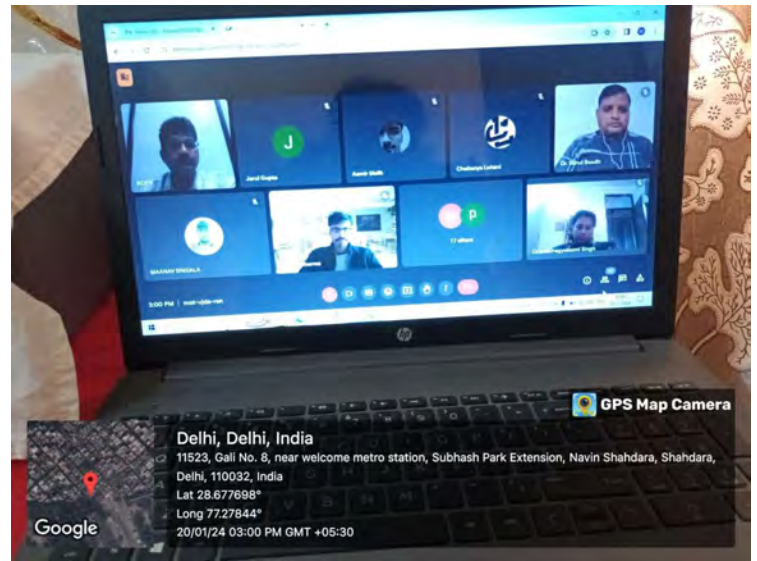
J

Jarul Gupta

Aamir Malik

Chaitanya Lohani

Dr. Vipul Bandh

MAANAV SINGALA

P

17 others

3:00 PM | mzd-vjde-nan

GPS Map Camera

Delhi, Delhi, India

11523, Gali No. 8, near welcome metro station, Subhash Park Extension, Navin Shahdara, Shahdara, Delhi, 110032, India

Lat 28.677698°

Long 77.27844°

20/01/24 03:00 PM GMT +05:30

Google